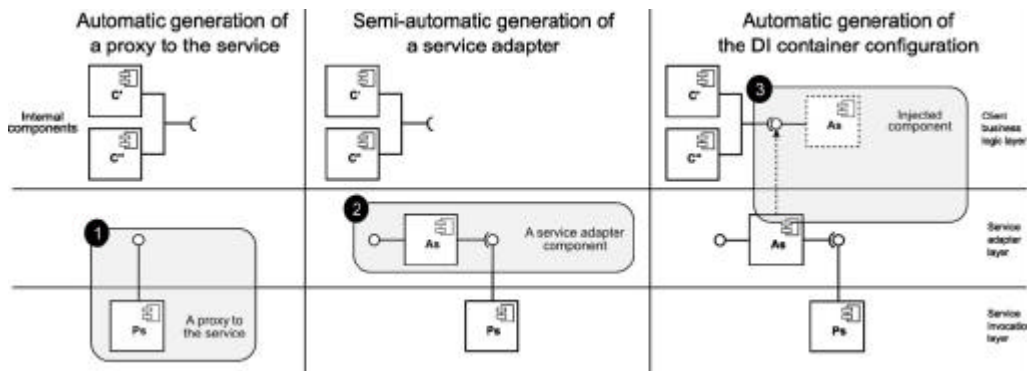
Automatic generation of a proxy to the service

Semi-automatic generation of a service adapter

Automatic generation of the DI container configuration

Internal components

C'

C"

C'

C"

C'

C"

3

As

Injected component

Client business logic layer

2

As

A service adapter component

As

Service adapter layer

1

Ps

A proxy to the service

Ps

Ps

Service invocation layer